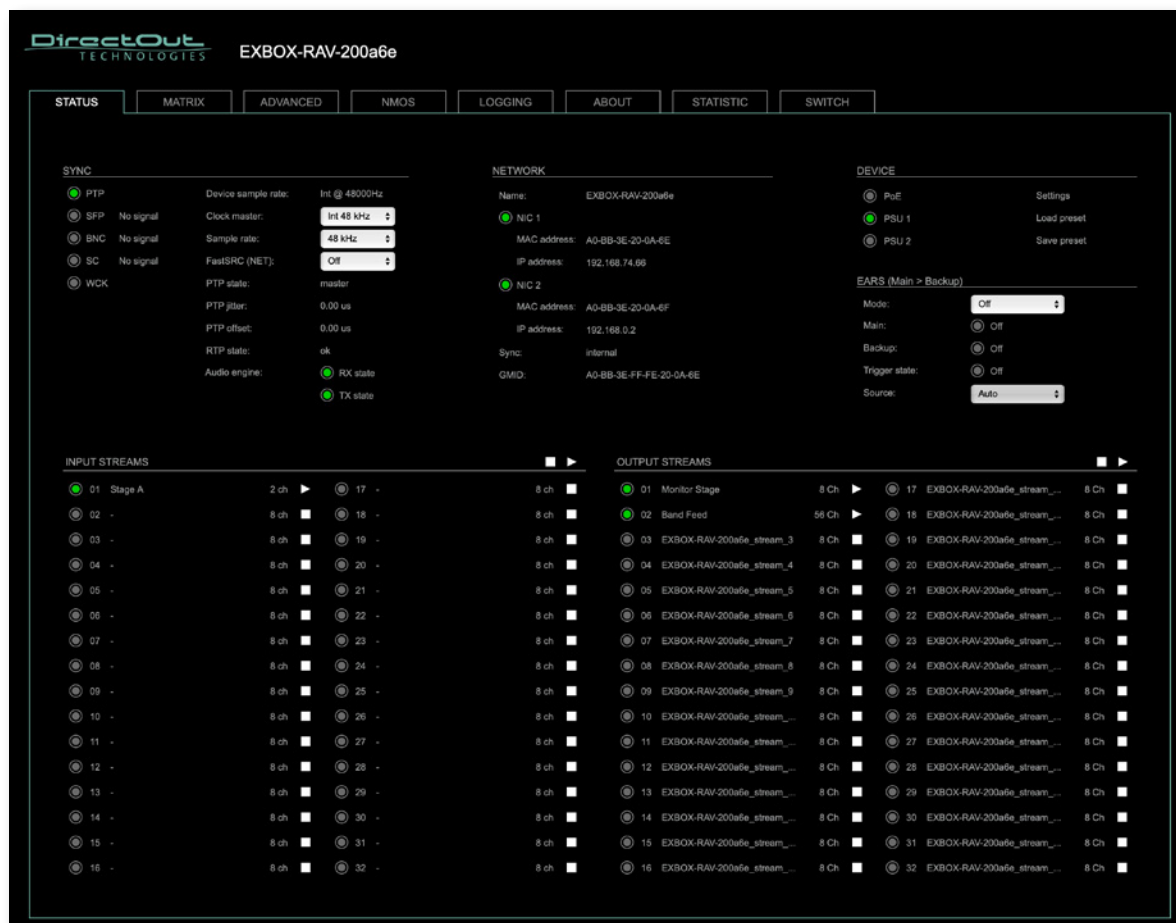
DirectOut TECHNOLOGIES EXBOX-RAV-200a6e

STATUS MATRIX ADVANCED NMOS LOGGING ABOUT STATISTIC SWITCH

SYNC

PTP
SFP No signal
BNC No signal
SC No signal
WCK

Device sample rate: Int @ 48000Hz
Clock master: Int 48 kHz
Sample rate: 48 kHz
FastSRC (NET): Off
PTP state: master
PTP jitter: 0.00 us
PTP offset: 0.00 us
RTP state: ok
Audio engine: RX state
TX state

NETWORK

Name: EXBOX-RAV-200a6e
NIC 1
MAC address: A0-BB-3E-20-0A-6E
IP address: 192.168.74.66
NIC 2
MAC address: A0-BB-3E-20-0A-6F
IP address: 192.168.0.2
Sync: internal
GMID: A0-BB-3E-FF-FE-20-0A-6E

DEVICE

PoE Settings
PSU 1 Load preset
PSU 2 Save preset

EARS (Main > Backup)

Mode: Off
Main: Off
Backup: Off
Trigger state: Off
Source: Auto

INPUT STREAMS

01 Stage A 2 ch
02 - 8 ch
03 - 8 ch
04 - 8 ch
05 - 8 ch
06 - 8 ch
07 - 8 ch
08 - 8 ch
09 - 8 ch
10 - 8 ch
11 - 8 ch
12 - 8 ch
13 - 8 ch
14 - 8 ch
15 - 8 ch
16 - 8 ch
17 - 8 ch
18 - 8 ch
19 - 8 ch
20 - 8 ch
21 - 8 ch
22 - 8 ch
23 - 8 ch
24 - 8 ch
25 - 8 ch
26 - 8 ch
27 - 8 ch
28 - 8 ch
29 - 8 ch
30 - 8 ch
31 - 8 ch
32 - 8 ch

OUTPUT STREAMS

01 Monitor Stage 8 Ch
02 Band Feed 56 Ch
03 EXBOX-RAV-200a6e_stream_3 8 Ch
04 EXBOX-RAV-200a6e_stream_4 8 Ch
05 EXBOX-RAV-200a6e_stream_5 8 Ch
06 EXBOX-RAV-200a6e_stream_6 8 Ch
07 EXBOX-RAV-200a6e_stream_7 8 Ch
08 EXBOX-RAV-200a6e_stream_8 8 Ch
09 EXBOX-RAV-200a6e_stream_9 8 Ch
10 EXBOX-RAV-200a6e_stream_... 8 Ch
11 EXBOX-RAV-200a6e_stream_... 8 Ch
12 EXBOX-RAV-200a6e_stream_... 8 Ch
13 EXBOX-RAV-200a6e_stream_... 8 Ch
14 EXBOX-RAV-200a6e_stream_... 8 Ch
15 EXBOX-RAV-200a6e_stream_... 8 Ch
16 EXBOX-RAV-200a6e_stream_... 8 Ch
17 EXBOX-RAV-200a6e_stream_... 8 Ch
18 EXBOX-RAV-200a6e_stream_... 8 Ch
19 EXBOX-RAV-200a6e_stream_... 8 Ch
20 EXBOX-RAV-200a6e_stream_... 8 Ch
21 EXBOX-RAV-200a6e_stream_... 8 Ch
22 EXBOX-RAV-200a6e_stream_... 8 Ch
23 EXBOX-RAV-200a6e_stream_... 8 Ch
24 EXBOX-RAV-200a6e_stream_... 8 Ch
25 EXBOX-RAV-200a6e_stream_... 8 Ch
26 EXBOX-RAV-200a6e_stream_... 8 Ch
27 EXBOX-RAV-200a6e_stream_... 8 Ch
28 EXBOX-RAV-200a6e_stream_... 8 Ch
29 EXBOX-RAV-200a6e_stream_... 8 Ch
30 EXBOX-RAV-200a6e_stream_... 8 Ch
31 EXBOX-RAV-200a6e_stream_... 8 Ch
32 EXBOX-RAV-200a6e_stream_... 8 Ch